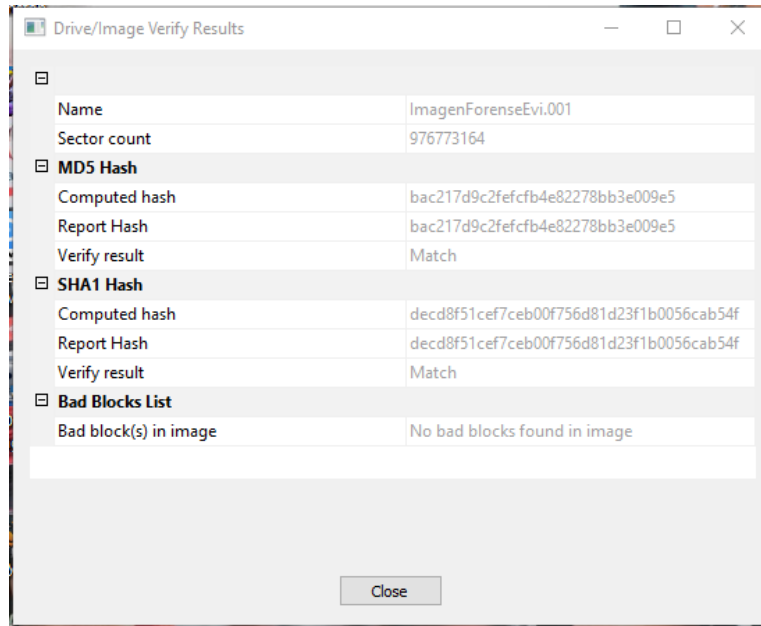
Drive/Image Verify Results

Name ImagenForenseEvi.001
Sector count 976773164

MD5 Hash
Computed hash bac217d9c2fefcfb4e82278bb3e009e5
Report Hash bac217d9c2fefcfb4e82278bb3e009e5
Verify result Match

SHA1 Hash
Computed hash decd8f51cef7ceb00f756d81d23f1b0056cab54f
Report Hash decd8f51cef7ceb00f756d81d23f1b0056cab54f
Verify result Match

Bad Blocks List
Bad block(s) in image No bad blocks found in image

Close